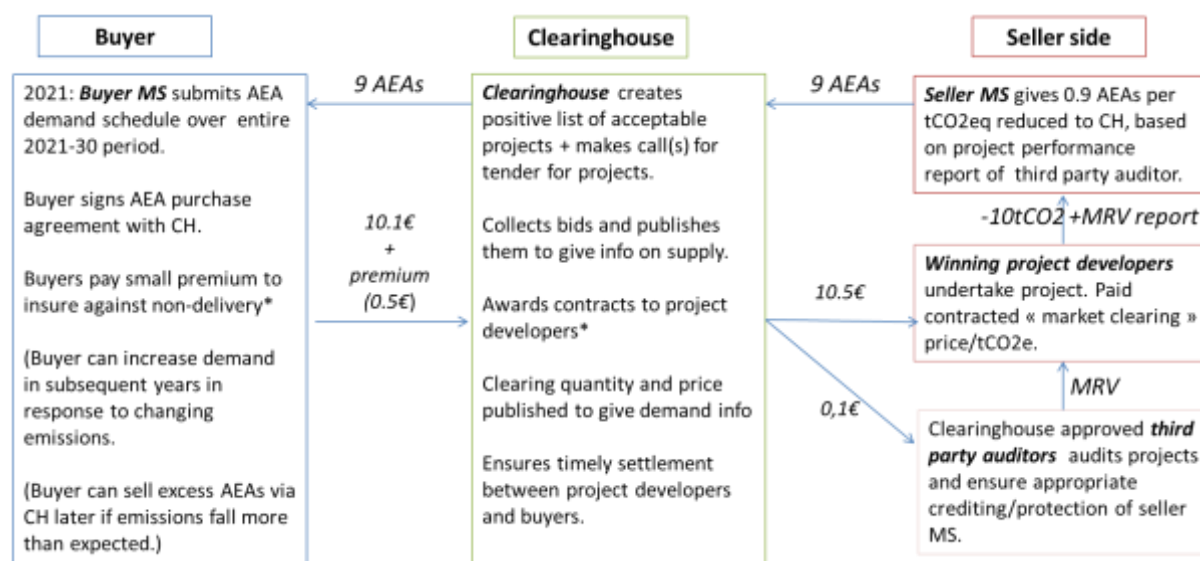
Buyer

Clearinghouse

Seller side

2021: ***Buyer MS*** submits AEA demand schedule over entire 2021-30 period.

Buyer signs AEA purchase agreement with CH.

Buyers pay small premium to insure against non-delivery*

(Buyer can increase demand in subsequent years in response to changing emissions.

(Buyer can sell excess AEAs via CH later if emissions fall more than expected.)

*9 AEAs*

*10.1€ + premium (0.5€)*

***Clearinghouse*** creates positive list of acceptable projects + makes call(s) for tender for projects.

Collects bids and publishes them to give info on supply.

Awards contracts to project developers*

Clearing quantity and price published to give demand info

Ensures timely settlement between project developers and buyers.

*9 AEAs*

*10.5€*

*0,1€*

***Seller MS*** gives 0.9 AEAs per tCO2eq reduced to CH, based on project performance report of third party auditor.

*-10tCO2 +MRV report*

***Winning project developers*** undertake project. Paid contracted « market clearing » price/tCO2e.

*MRV*

Clearinghouse approved ***third party auditors*** audits projects and ensure appropriate crediting/protection of seller MS.